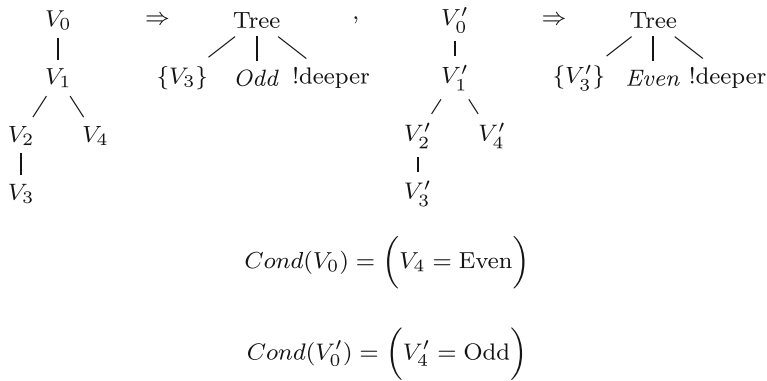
$V_0$ $\Rightarrow$ Tree , $V_0'$ $\Rightarrow$ Tree

$V_1$ $\{V_3\}$ $Odd$ !deeper $V_1'$ $\{V_3'\}$ $Even$ !deeper

$V_2$ $V_4$ $V_2'$ $V_4'$

$V_3$ $V_3'$

$Cond(V_0) = \left(V_4 = \text{Even}\right)$

$Cond(V_0') = \left(V_4' = \text{Odd}\right)$